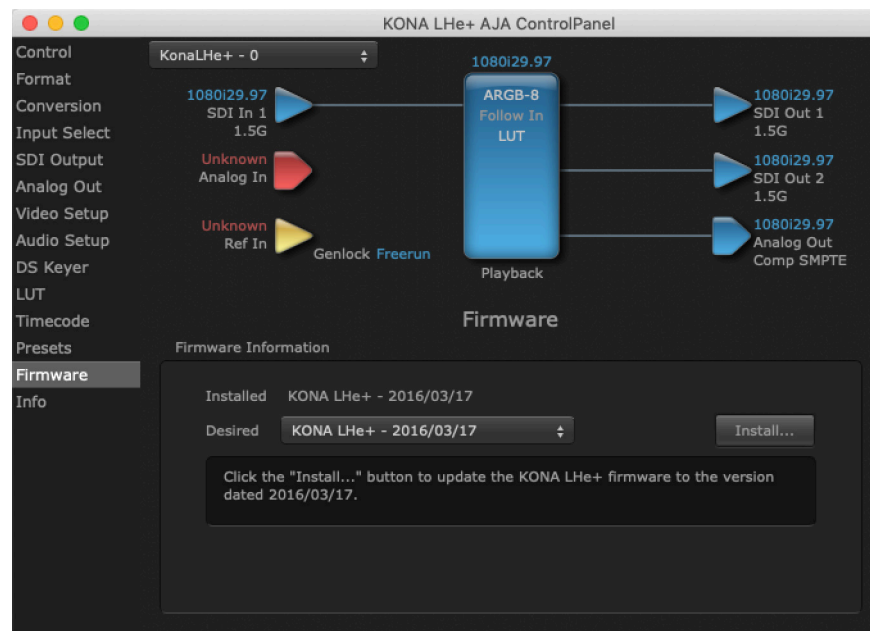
KONA LHe+ AJA ControlPanel

Control
Format
Conversion
Input Select
SDI Output
Analog Out
Video Setup
Audio Setup
DS Keyer
LUT
Timecode
Presets
Firmware
Info

KonaLHe+ - 0

1080i29.97
SDI In 1
1.5G

Unknown
Analog In

Unknown
Ref In

Genlock Freerun

1080i29.97
ARGB-8
Follow In
LUT
Playback

1080i29.97
SDI Out 1
1.5G

1080i29.97
SDI Out 2
1.5G

1080i29.97
Analog Out
Comp SMPTE

Firmware

Firmware Information

Installed KONA LHe+ - 2016/03/17

Desired KONA LHe+ - 2016/03/17

Install...

Click the "Install..." button to update the KONA LHe+ firmware to the version dated 2016/03/17.